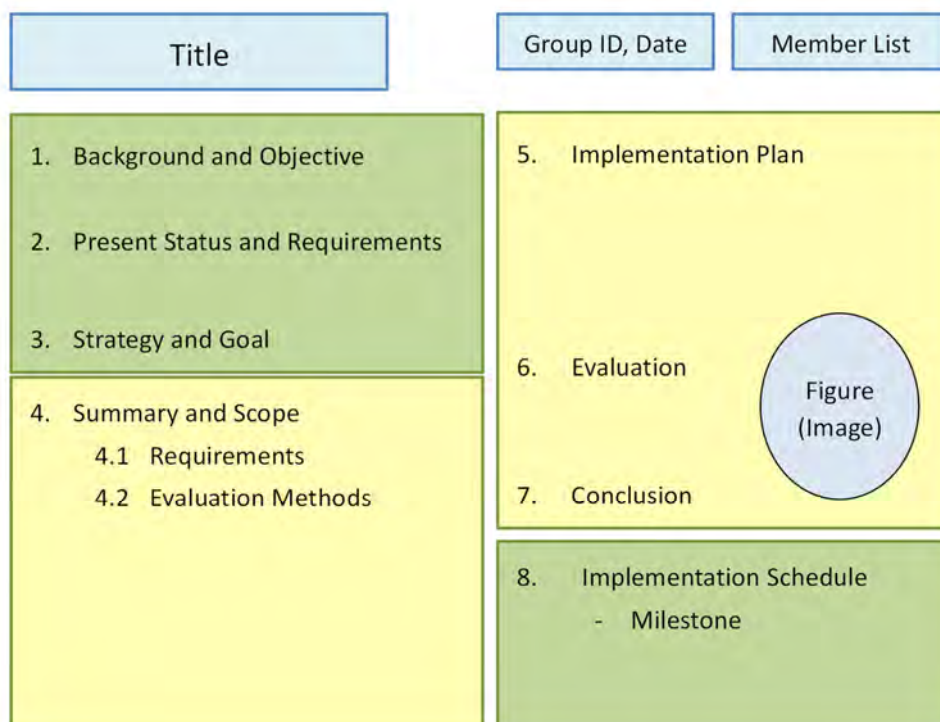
Title

Group ID, Date

Member List

1. Background and Objective

2. Present Status and Requirements

3. Strategy and Goal

4. Summary and Scope
4.1 Requirements
4.2 Evaluation Methods

5. Implementation Plan

6. Evaluation

Figure (Image)

7. Conclusion

8. Implementation Schedule
- Milestone